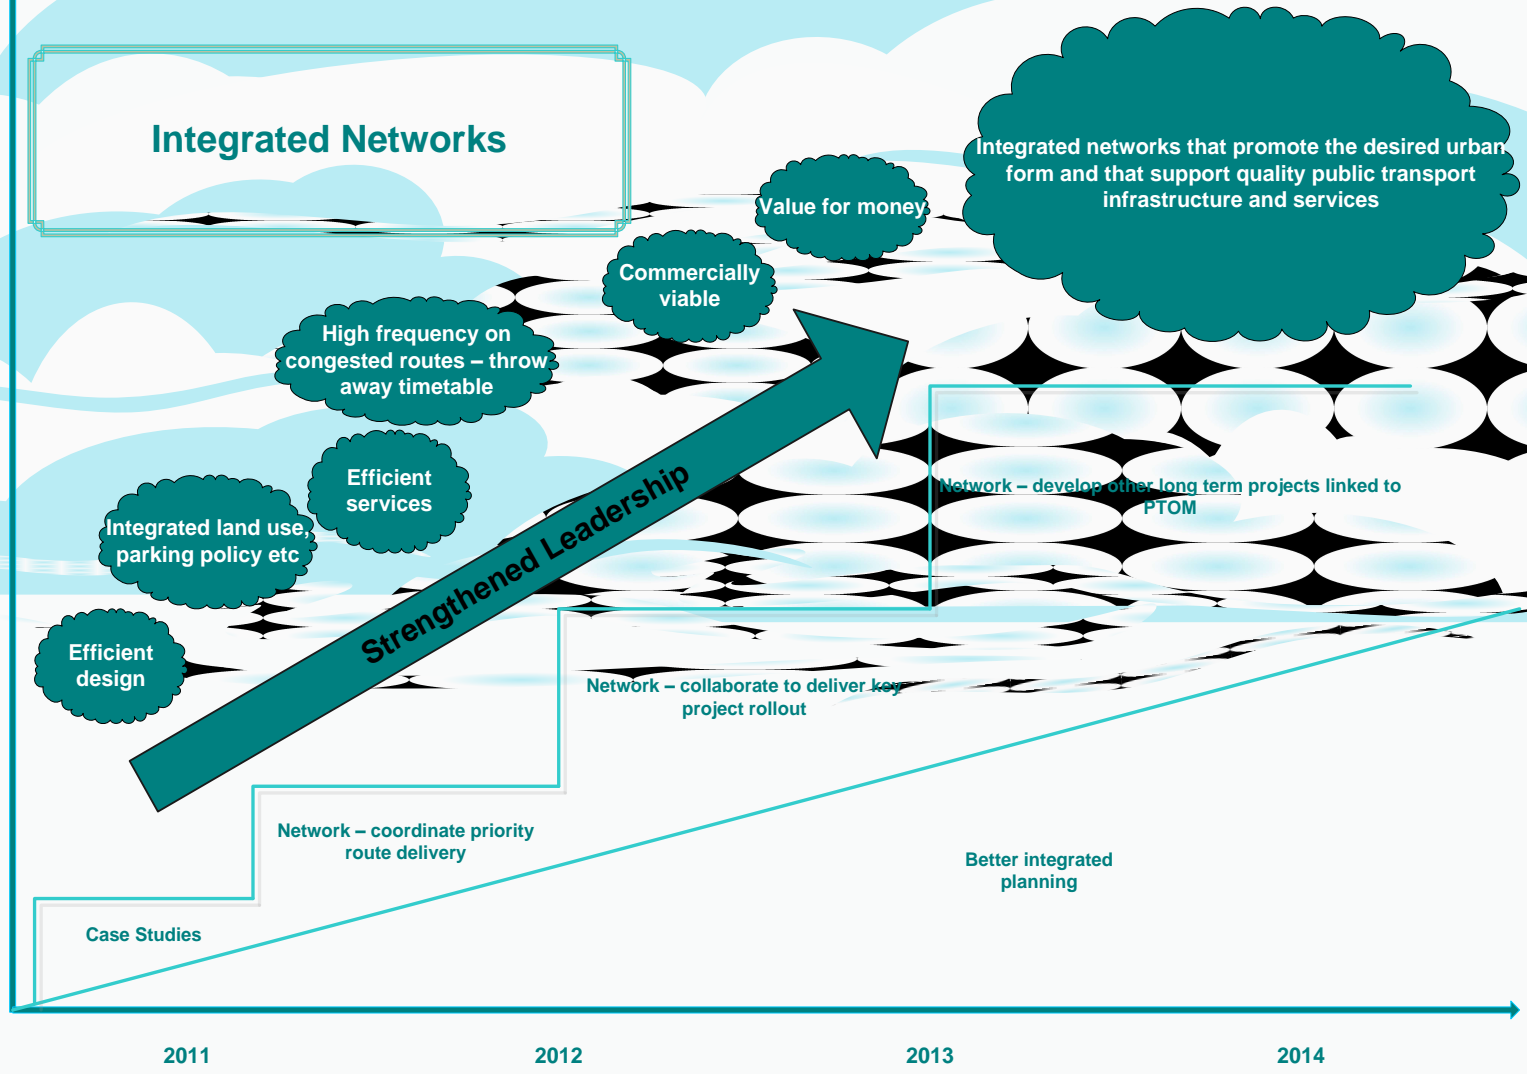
Integrated Networks

Integrated networks that promote the desired urban form and that support quality public transport infrastructure and services

Value for money

Commercially viable

High frequency on congested routes – throw away timetable

Efficient services

Integrated land use, parking policy etc

Efficient design

Strengthened Leadership

Network – develop other long term projects linked to PTOM

Network – collaborate to deliver key project rollout

Network – coordinate priority route delivery

Better integrated planning

Case Studies

2011

2012

2013

2014